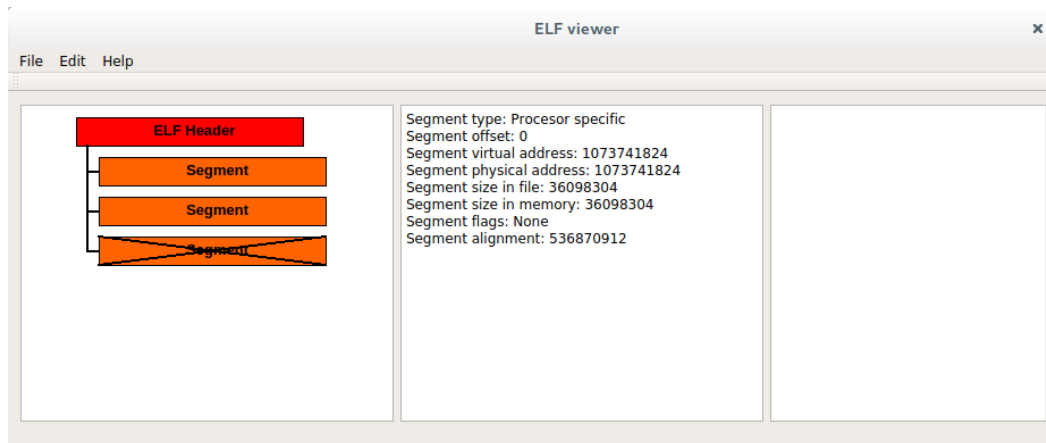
ELF viewer

File Edit Help

ELF Header
Segment
Segment
Segment

Segment type: Procesor specific
Segment offset: 0
Segment virtual address: 1073741824
Segment physical address: 1073741824
Segment size in file: 36098304
Segment size in memory: 36098304
Segment flags: None
Segment alignment: 536870912